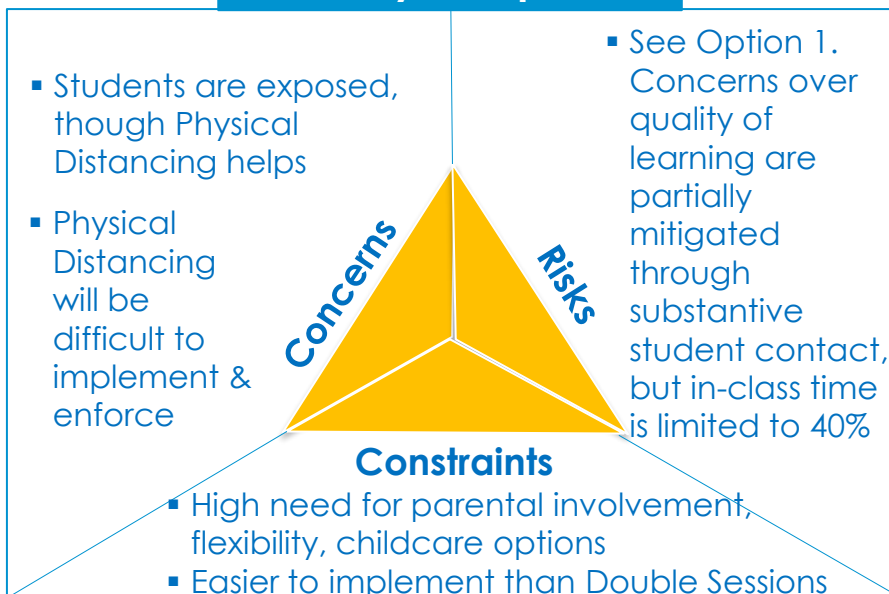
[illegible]

▪ Students are exposed, though Physical Distancing helps

▪ Physical Distancing will be difficult to implement & enforce

Concerns

Risks

▪ See Option 1. Concerns over quality of learning are partially mitigated through substantive student contact, but in-class time is limited to 40%

Constraints

▪ High need for parental involvement, flexibility, childcare options

▪ Easier to implement than Double Sessions